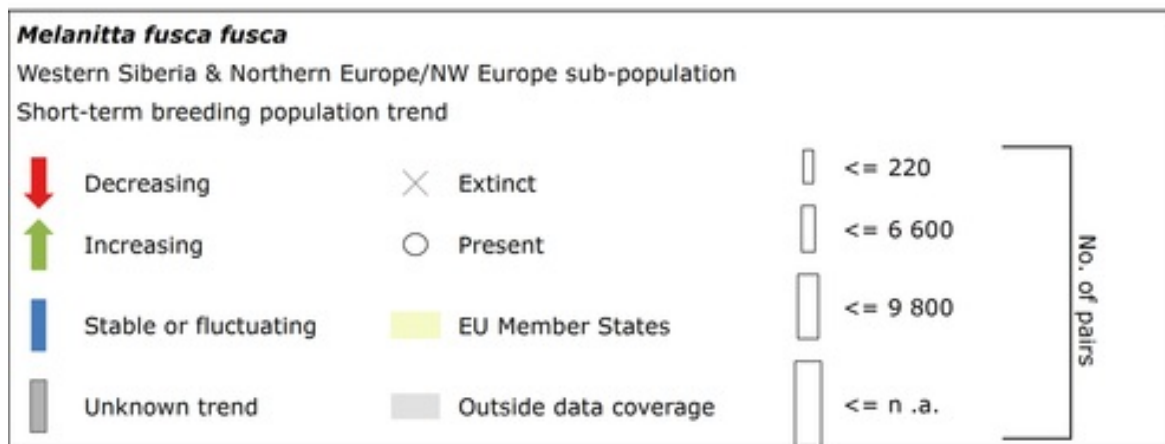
*Melanitta fusca fusca*

Western Siberia & Northern Europe/NW Europe sub-population

Short-term breeding population trend

Decreasing

Increasing

Stable or fluctuating

Unknown trend

Extinct

Present

EU Member States

Outside data coverage

<= 220

<= 6 600

<= 9 800

<= n .a.

No. of pairs